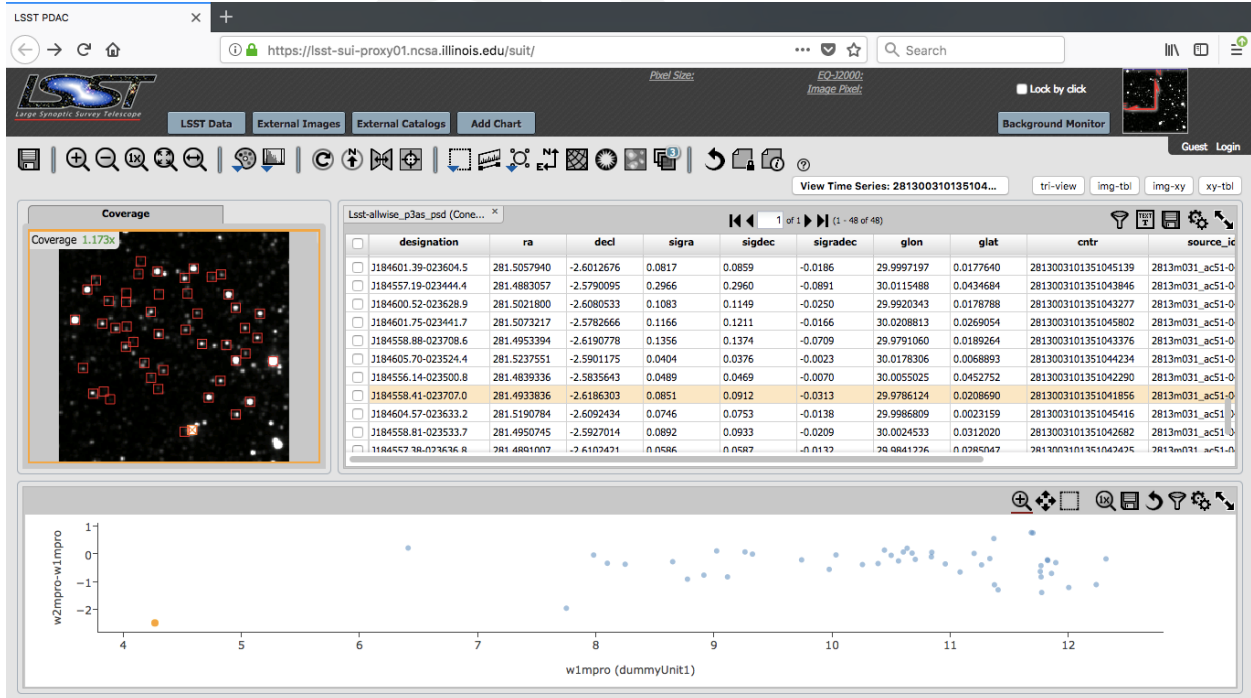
LSST PDAC

https://lsst-sui-proxy01.ncsa.illinois.edu/suit/

Search

Large Synoptic Survey Telescope

LSST Data External Images External Catalogs Add Chart

Pixel Size: EQ-J2000: Image Pixel:

Lock by click

Background Monitor

Guest Login

View Time Series: 281300310135104...

tri-view img-tbl img-xy xy-tbl

Coverage

Coverage 1.173x

Lsst-allwise_p3as_psd (Cone...

1 of 1 (1 - 48 of 48)

| | designation | ra | decl | sigra | sigdec | sigradec | glon | glat | cntr | source_id |
|---|---|---|---|---|---|---|---|---|---|---|
| | J184601.39-023604.5 | 281.5057940 | -2.6012676 | 0.0817 | 0.0859 | -0.0186 | 29.9997197 | 0.0177640 | 2813003101351045139 | 2813m031_ac51-0 |
| | J184557.19-023444.4 | 281.4883057 | -2.5790095 | 0.2966 | 0.2960 | -0.0891 | 30.0115488 | 0.0434684 | 2813003101351043846 | 2813m031_ac51-0 |
| | J184600.52-023628.9 | 281.5021800 | -2.6080533 | 0.1083 | 0.1149 | -0.0250 | 29.9920343 | 0.0178788 | 2813003101351043277 | 2813m031_ac51-0 |
| | J184601.75-023441.7 | 281.5073217 | -2.5782666 | 0.1166 | 0.1211 | -0.0166 | 30.0208813 | 0.0269054 | 2813003101351045802 | 2813m031_ac51-0 |
| | J184558.88-023708.6 | 281.4953394 | -2.6190778 | 0.1356 | 0.1374 | -0.0709 | 29.9791060 | 0.0189264 | 2813003101351043376 | 2813m031_ac51-0 |
| | J184605.70-023524.4 | 281.5237551 | -2.5901175 | 0.0404 | 0.0376 | -0.0023 | 30.0178306 | 0.0068893 | 2813003101351044234 | 2813m031_ac51-0 |
| | J184556.14-023500.8 | 281.4839336 | -2.5835643 | 0.0489 | 0.0469 | -0.0070 | 30.0055025 | 0.0452752 | 2813003101351042290 | 2813m031_ac51-0 |
| | J184558.41-023707.0 | 281.4933836 | -2.6186303 | 0.0851 | 0.0912 | -0.0313 | 29.9786124 | 0.0208690 | 2813003101351041856 | 2813m031_ac51-0 |
| | J184604.57-023633.2 | 281.5190784 | -2.6092434 | 0.0746 | 0.0753 | -0.0138 | 29.9986809 | 0.0023159 | 2813003101351045416 | 2813m031_ac51-0 |
| | J184558.81-023533.7 | 281.4950745 | -2.5927014 | 0.0892 | 0.0933 | -0.0209 | 30.0024533 | 0.0312020 | 2813003101351042682 | 2813m031_ac51-0 |
| | J184557.38-023636.8 | 281.4891007 | -2.6102421 | 0.0586 | 0.0587 | -0.0132 | 29.9841226 | 0.0285047 | 2813003101351042425 | 2813m031_ac51-0 |

w2mpro-w1mpro

1
0
−1
−2

4 5 6 7 8 9 10 11 12

w1mpro (dummyUnit1)